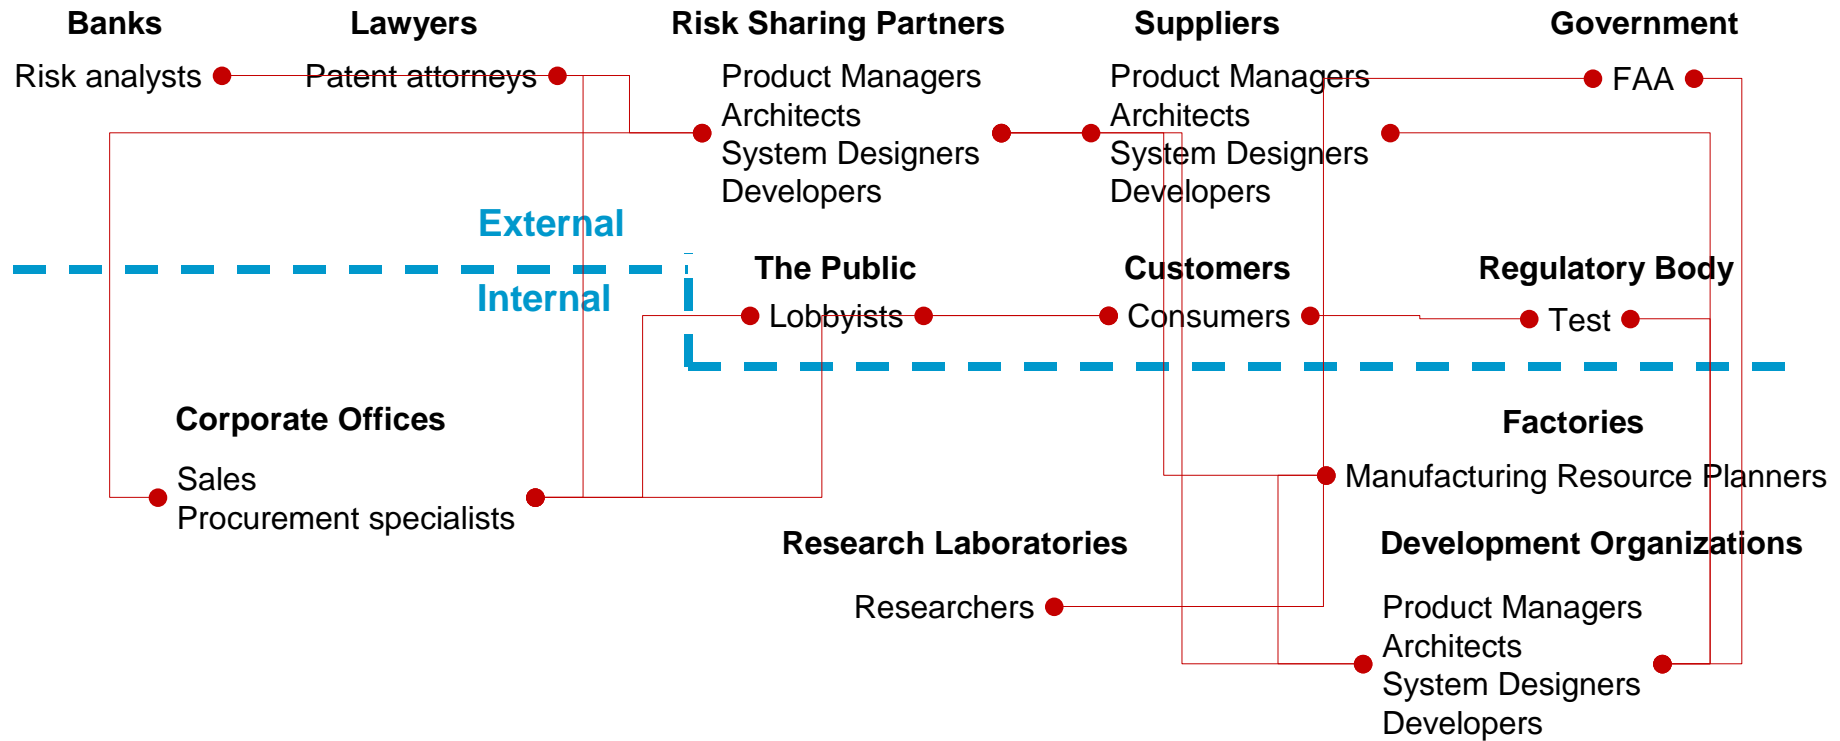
Banks

Risk analysts

Lawyers

Patent attorneys

Risk Sharing Partners

Product Managers
Architects
System Designers
Developers

Suppliers

Product Managers
Architects
System Designers
Developers

Government

FAA

External

Internal

The Public

Lobbyists

Customers

Consumers

Regulatory Body

Test

Corporate Offices

Sales
Procurement specialists

Factories

Manufacturing Resource Planners

Research Laboratories

Researchers

Development Organizations

Product Managers
Architects
System Designers
Developers